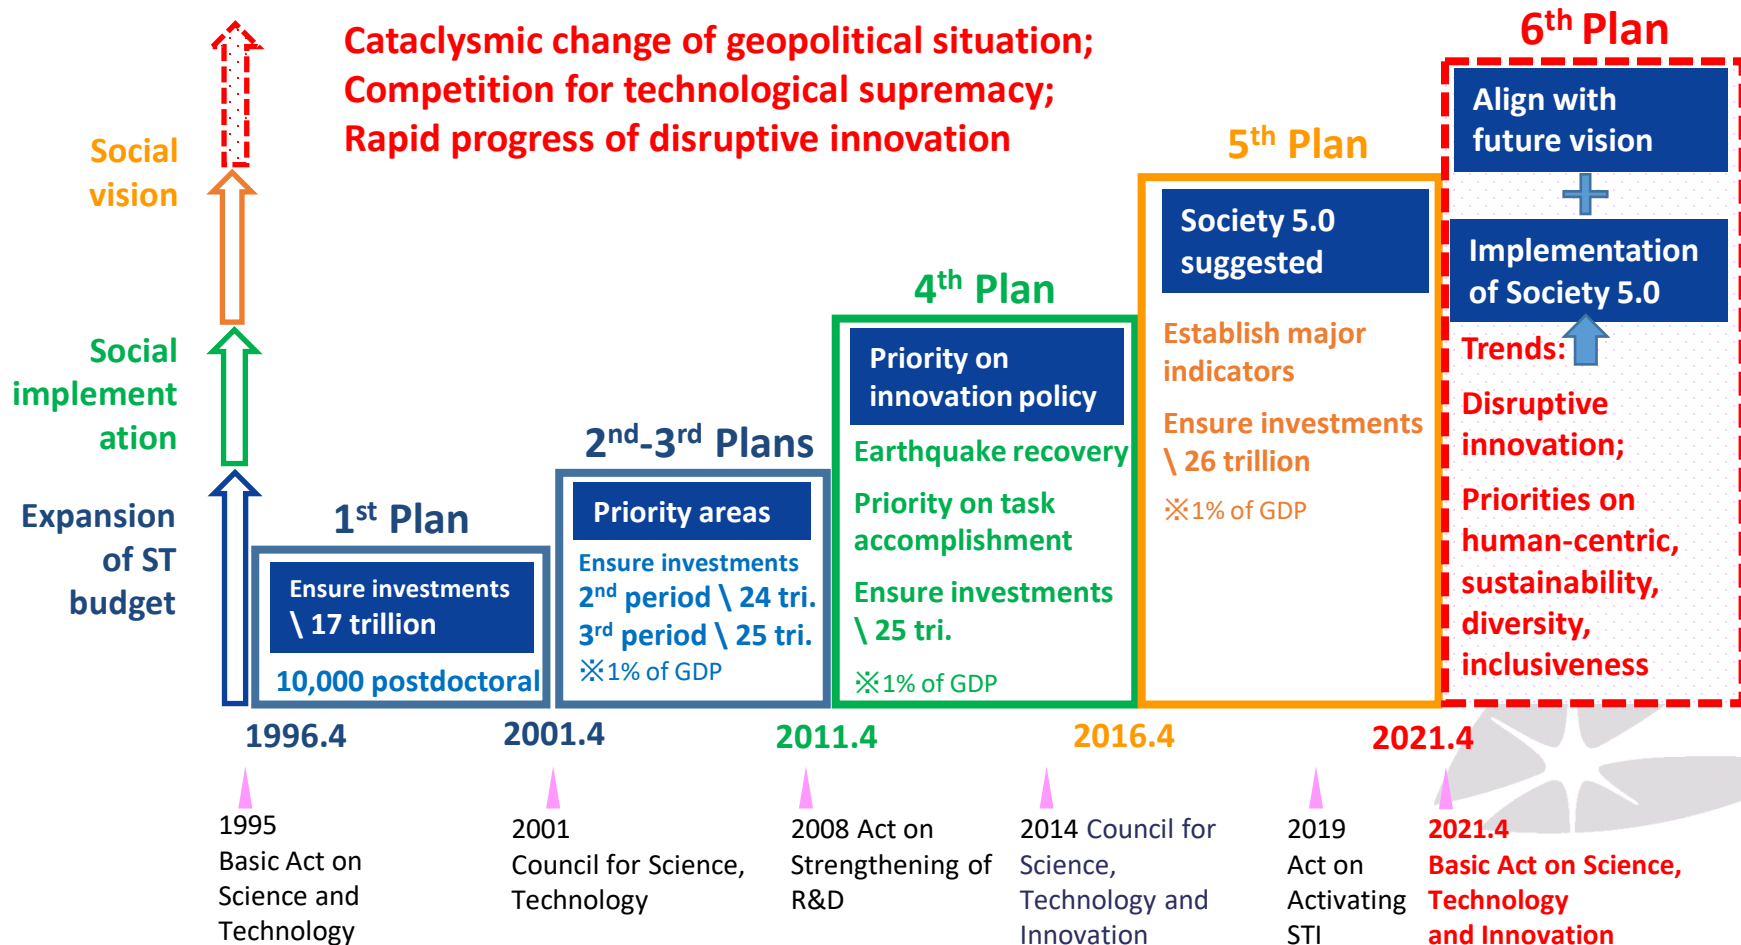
Cataclysmic change of geopolitical situation;
Competition for technological supremacy;
Rapid progress of disruptive innovation

6$^{th}$ Plan

Social vision

Social implementation

Expansion of ST budget

Align with future vision

Implementation of Society 5.0

Trends:

Disruptive innovation;

Priorities on human-centric, sustainability, diversity, inclusiveness

5$^{th}$ Plan

Society 5.0 suggested

Establish major indicators

Ensure investments \ 26 trillion

※1% of GDP

4$^{th}$ Plan

Priority on innovation policy

Earthquake recovery

Priority on task accomplishment

Ensure investments \ 25 tri.

※1% of GDP

2$^{nd}$-3$^{rd}$ Plans

Priority areas

Ensure investments
2$^{nd}$ period \ 24 tri.
3$^{rd}$ period \ 25 tri.
※1% of GDP

1$^{st}$ Plan

Ensure investments \ 17 trillion

10,000 postdoctoral

1996.4 2001.4 2011.4 2016.4 2021.4

1995 Basic Act on Science and Technology

2001 Council for Science, Technology

2008 Act on Strengthening of R&D

2014 Council for Science, Technology and Innovation

2019 Act on Activating STI

2021.4 Basic Act on Science, Technology and Innovation